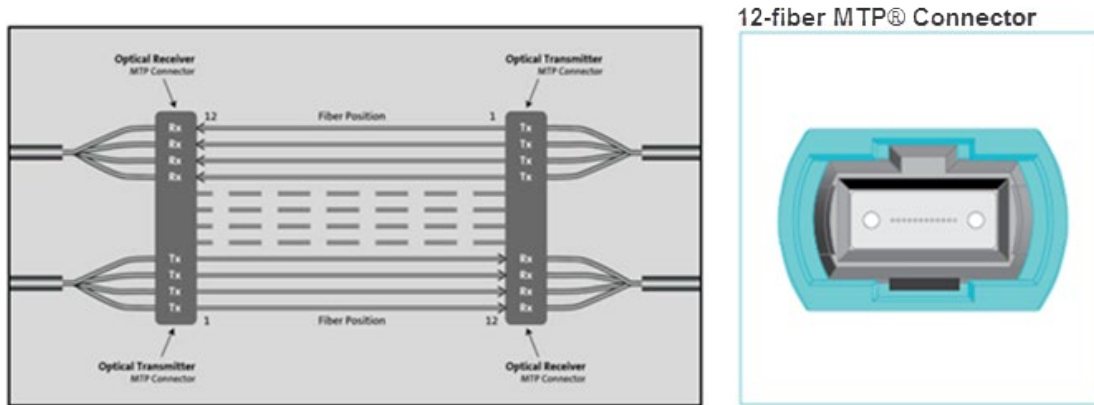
Optical Receiver
MTP Connector

Optical Transmitter
MTP Connector

12

Fiber Position

1

Rx
Rx
Rx
Rx

Tx
Tx
Tx
Tx

Tx
Tx
Tx
Tx

Rx
Rx
Rx
Rx

1

Fiber Position

12

Optical Transmitter
MTP Connector

Optical Receiver
MTP Connector

12-fiber MTP® Connector